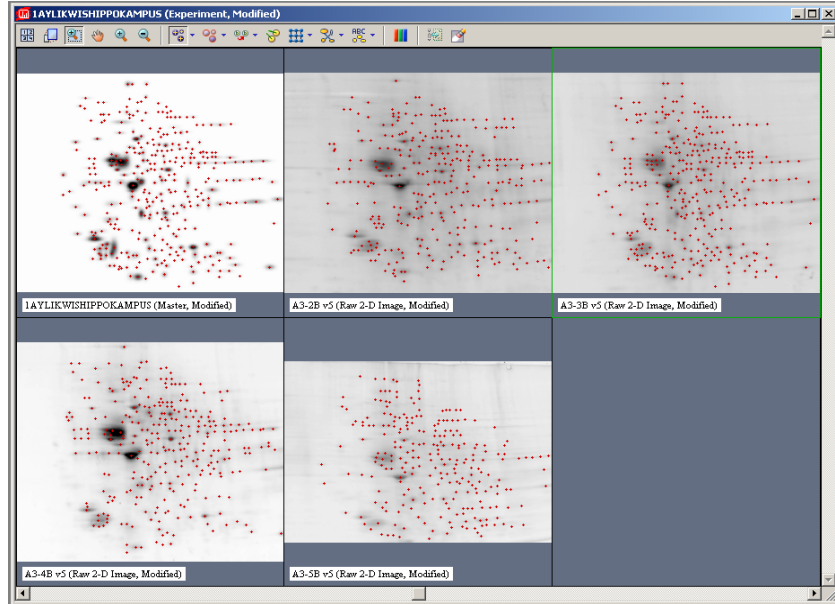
1AYLIKWISHIPPOKAMPUS (Experiment, Modified)

ABC

1AYLIKWISHIPPOKAMPUS (Master, Modified)

A3-2B v5 (Raw 2-D Image, Modified)

A3-3B v5 (Raw 2-D Image, Modified)

A3-4B v5 (Raw 2-D Image, Modified)

A3-5B v5 (Raw 2-D Image, Modified)